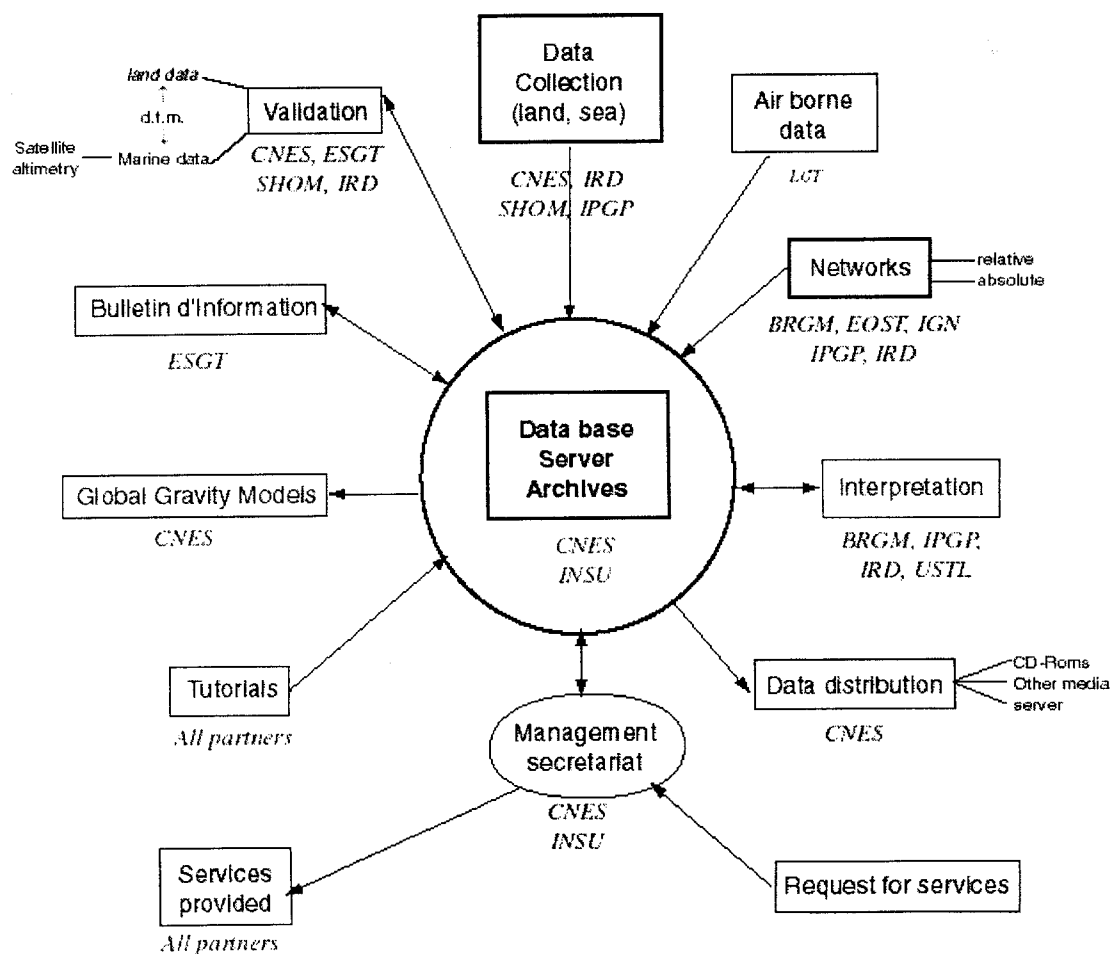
land data

d.t.m.

Satellite altimetry

Marine data

Validation

CNES, ESGT
SHOM, IRD

Data Collection (land, sea)

CNES, IRD
SHOM, IPGP

Air borne data

LGT

Networks

relative

absolute

BRGM, EOST, IGN
IPGP, IRD

Bulletin d'Information

ESGT

Data base Server Archives

CNES
INSU

Global Gravity Models

CNES

Interpretation

BRGM, IPGP,
IRD, USTL

Tutorials

All partners

Data distribution

CD-Roms

Other media

server

CNES

Management secretariat

CNES
INSU

Services provided

All partners

Request for services